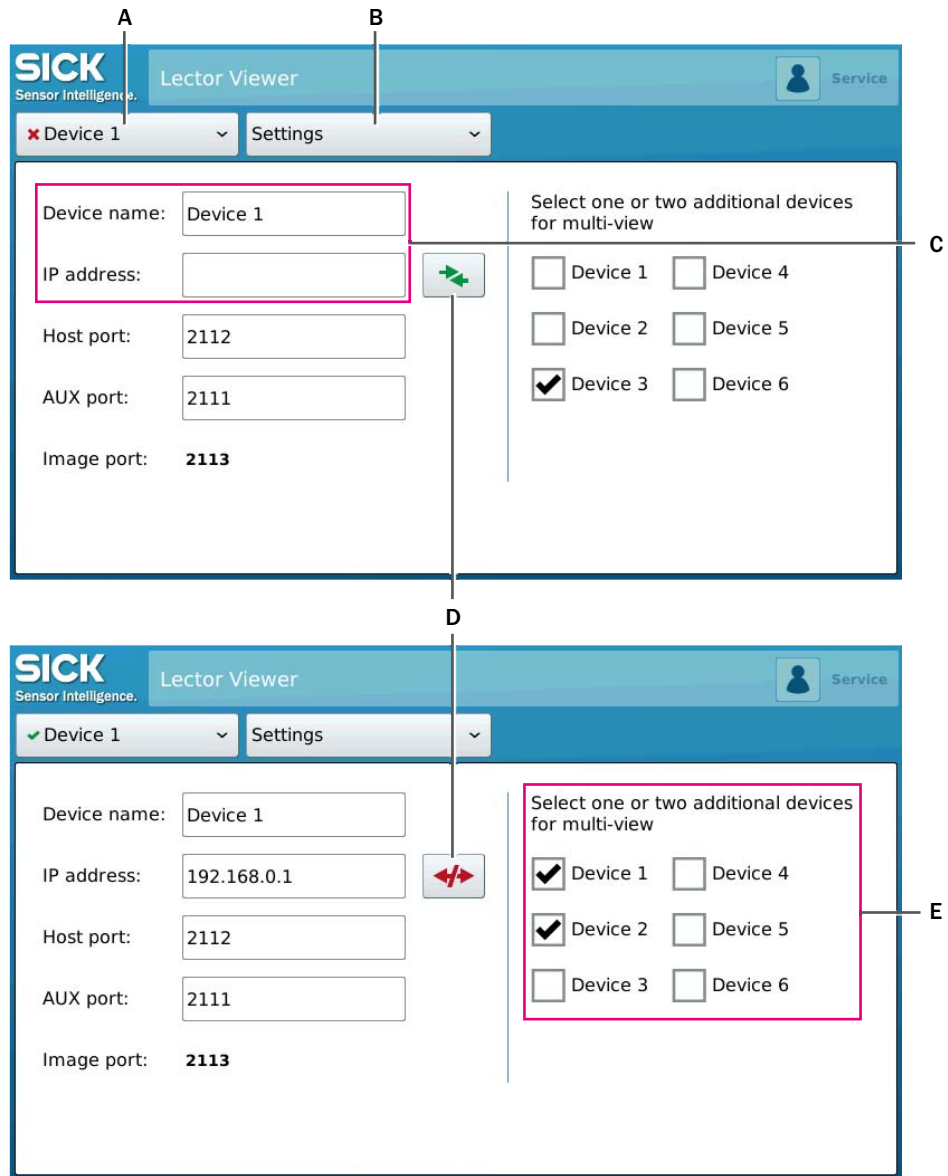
A

B

SICK
Sensor Intelligence.

Lector Viewer

Service

Device 1

Settings

Device name: Device 1

IP address:

Host port: 2112

AUX port: 2111

Image port: 2113

Select one or two additional devices for multi-view

Device 1

Device 4

Device 2

Device 5

Device 3

Device 6

C

D

SICK
Sensor Intelligence.

Lector Viewer

Service

Device 1

Settings

Device name: Device 1

IP address: 192.168.0.1

Host port: 2112

AUX port: 2111

Image port: 2113

Select one or two additional devices for multi-view

Device 1

Device 4

Device 2

Device 5

Device 3

Device 6

E